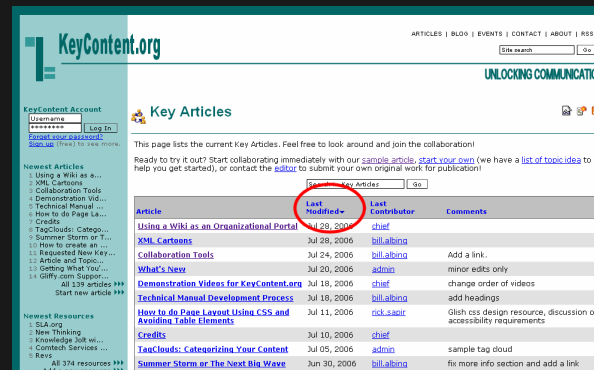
KeyContent.org

ARTICLES | BLOG | EVENTS | CONTACT | ABOUT | RSS

Site search Go

UNLOCKING COMMUNICATIO

KeyContent Account
Username
••••••••• Log In
Forgot your password?
Sign up (free) to see more.

Newest Articles
1 Using a Wiki as a...
2 XML Cartoons
3 Collaboration Tools
4 Demonstration Vid...
5 Technical Manual ...
6 How to do Page La...
7 Credits
8 TagClouds: Catego...
9 Summer Storm or T...
10 How to create an ...
11 Requested New Key...
12 Article and Topic...
13 Getting What You'...
14 Gliffy.com Suppor...
All 139 articles
Start new article

Newest Resources
1 SLA.org
2 New Thinking
3 Knowledge Jolt wi...
4 Comtech Services ...
5 Revs
All 374 resources

Key Articles

This page lists the current Key Articles. Feel free to look around and join the collaboration!

Ready to try it out? Start collaborating immediately with our sample article, start your own (we have a list of topic idea to help you get started), or contact the editor to submit your own original work for publication!

Search Key Articles Go

| Article | Last Modified | Last Contributor | Comments |
|---|---|---|---|
| Using a Wiki as an Organizational Portal | Jul 28, 2006 | chief | |
| XML Cartoons | Jul 28, 2006 | bill.albing | |
| Collaboration Tools | Jul 24, 2006 | bill.albing | Add a link. |
| What's New | Jul 24, 2006 | admin | minor edits only |
| Demonstration Videos for KeyContent.org | Jul 18, 2006 | chief | change order of videos |
| Technical Manual Development Process | Jul 18, 2006 | bill.albing | add headings |
| How to do Page Layout Using CSS and Avoiding Table Elements | Jul 11, 2006 | rick.sapir | Glish css design resource, discussion o accessibility requirements |
| Credits | Jul 10, 2006 | chief | |
| TagClouds: Categorizing Your Content | Jul 05, 2006 | admin | sample tag cloud |
| Summer Storm or The Next Big Wave | Jun 30, 2006 | bill.albing | fix more info section and add a link |